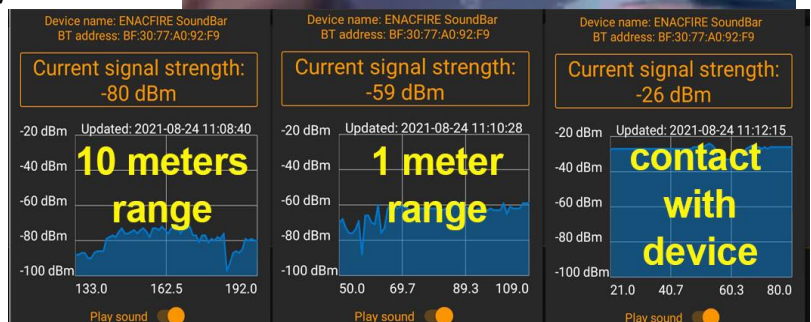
Device name: ENACFIRE SoundBar
BT address: BF:30:77:A0:92:F9

Current signal strength:
-80 dBm

-20 dBm Updated: 2021-08-24 11:08:40
-40 dBm
-60 dBm
-80 dBm
-100 dBm
133.0 162.5 192.0

10 meters range

Play sound

Device name: ENACFIRE SoundBar
BT address: BF:30:77:A0:92:F9

Current signal strength:
-59 dBm

-20 dBm Updated: 2021-08-24 11:10:28
-40 dBm
-60 dBm
-80 dBm
-100 dBm
50.0 69.7 89.3 109.0

1 meter range

Play sound

Device name: ENACFIRE SoundBar
BT address: BF:30:77:A0:92:F9

Current signal strength:
-26 dBm

-20 dBm Updated: 2021-08-24 11:12:15
-40 dBm
-60 dBm
-80 dBm
-100 dBm
21.0 40.7 60.3 80.0

contact with device

Play sound